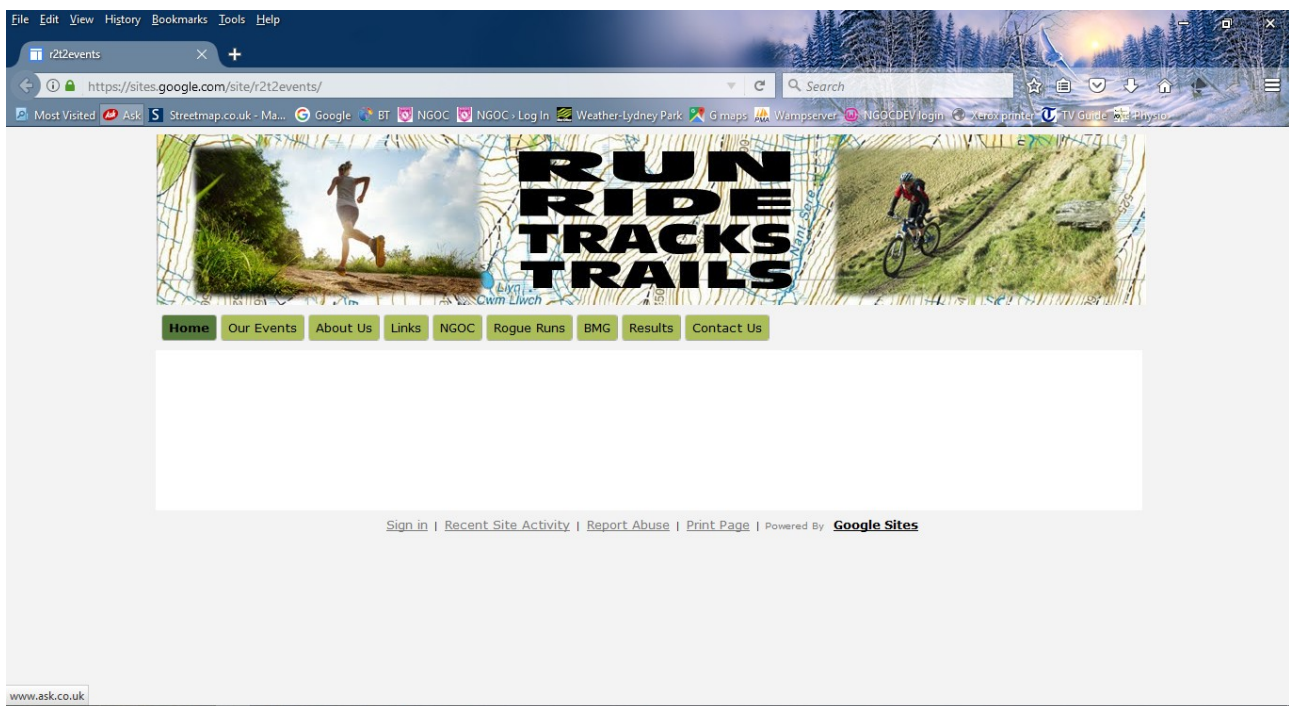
File Edit View History Bookmarks Tools Help

r2t2events

https://sites.google.com/site/r2t2events/

Search

Most Visited Ask Streetmap.co.uk - Ma... Google BT NGOC NGOC › Log In Weather-Lydney Park G maps Wampserver NGOCDEV login Xerox printer TV Guide Physio

RUN RIDE TRACKS TRAILS

Cwm Llwch

Home Our Events About Us Links NGOC Rogue Runs BMG Results Contact Us

Sign in | Recent Site Activity | Report Abuse | Print Page | Powered By Google Sites

www.ask.co.uk